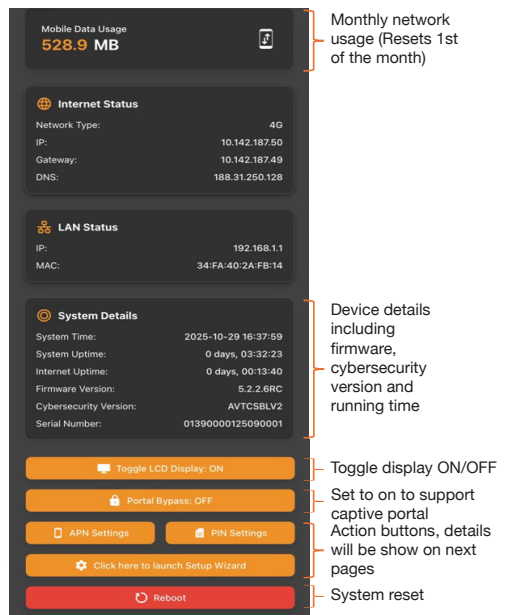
Mobile Data Usage
528.9 MB

Monthly network usage (Resets 1st of the month)

Internet Status

| Network Type: | 4G |
|---|---|
| IP: | 10.142.187.50 |
| Gateway: | 10.142.187.49 |
| DNS: | 188.31.250.128 |

LAN Status

| IP: | 192.168.1.1 |
|---|---|
| MAC: | 34:FA:40:2A:FB:14 |

System Details

| System Time: | 2025-10-29 16:37:59 |
|---|---|
| System Uptime: | 0 days, 03:32:23 |
| Internet Uptime: | 0 days, 00:13:40 |
| Firmware Version: | 5.2.2.6RC |
| Cybersecurity Version: | AVTCSBLV2 |
| Serial Number: | 01390000125090001 |

Device details including firmware, cybersecurity version and running time

Toggle LCD Display: ON

Toggle display ON/OFF

Portal Bypass: OFF

Set to on to support captive portal

APN Settings

PIN Settings

Click here to launch Setup Wizard

Action buttons, details will be show on next pages

Reboot

System reset